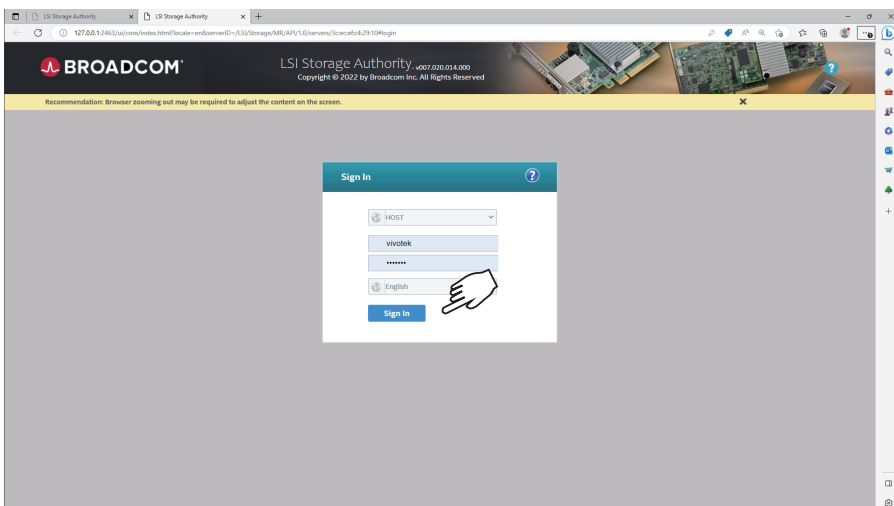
LSI Storage Authority
LSI Storage Authority
127.0.0.1:2463/ui/core/index.html?locale=en&serverID=/LSI/Storage/MR/API/1.0/servers/3cecefc4:29:10#login

BROADCOM

LSI Storage Authority v007.020.014.000
Copyright © 2022 by Broadcom Inc. All Rights Reserved

Recommendation: Browser zooming out may be required to adjust the content on the screen.

Sign In

HOST
vivotek
•••••••
English
Sign In